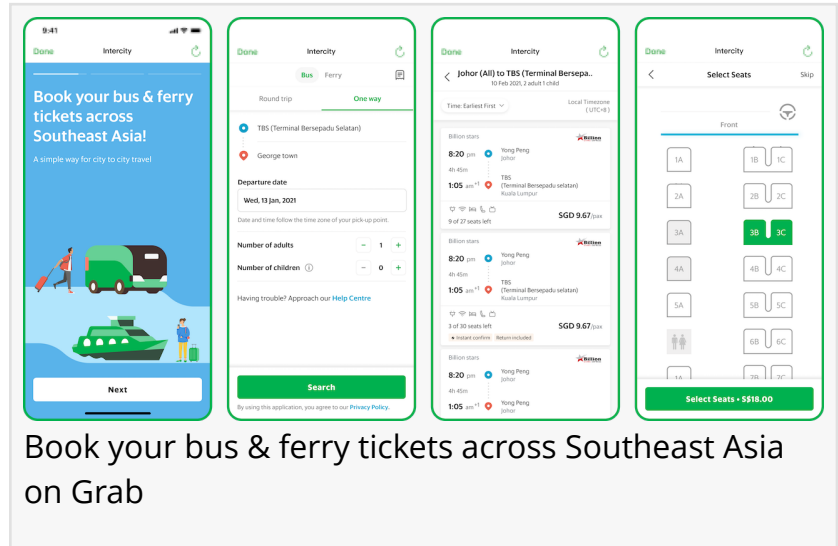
9:41

Done Intercity

Book your bus & ferry tickets across Southeast Asia!

A simple way for city to city travel

Next

Done Intercity

Bus Ferry

Round trip One way

TBS (Terminal Bersepadu Selatan)

George town

Departure date

Wed, 13 Jan, 2021

Date and time follow the time zone of your pick-up point.

Number of adults − 1 +

Number of children − 0 +

Having trouble? Approach our Help Centre

Search

By using this application, you agree to our Privacy Policy.

Done Intercity

Johor (All) to TBS (Terminal Bersepa..

10 Feb 2021, 2 adult 1 child

Time: Earliest First

Local Timezone (UTC+8)

Billion stars

8:20 pm Yong Peng Johor

4h 45m

1:05 am +1 TBS (Terminal Bersepadu selatan) Kuala Lumpur

9 of 27 seats left SGD 9.67/pax

Billion stars

8:20 pm Yong Peng Johor

4h 45m

1:05 am +1 TBS (Terminal Bersepadu selatan) Kuala Lumpur

3 of 30 seats left SGD 9.67/pax

Instant confirm Return included

Billion stars

8:20 pm Yong Peng Johor

4h 45m

1:05 am +1 Yong Peng Johor

Done Intercity

Select Seats Skip

Front

1A 1B 1C

2A 2B 2C

3A 3B 3C

4A 4B 4C

5A 5B 5C

6B 6C

Select Seats • S$18.00

Book your bus & ferry tickets across Southeast Asia on Grab